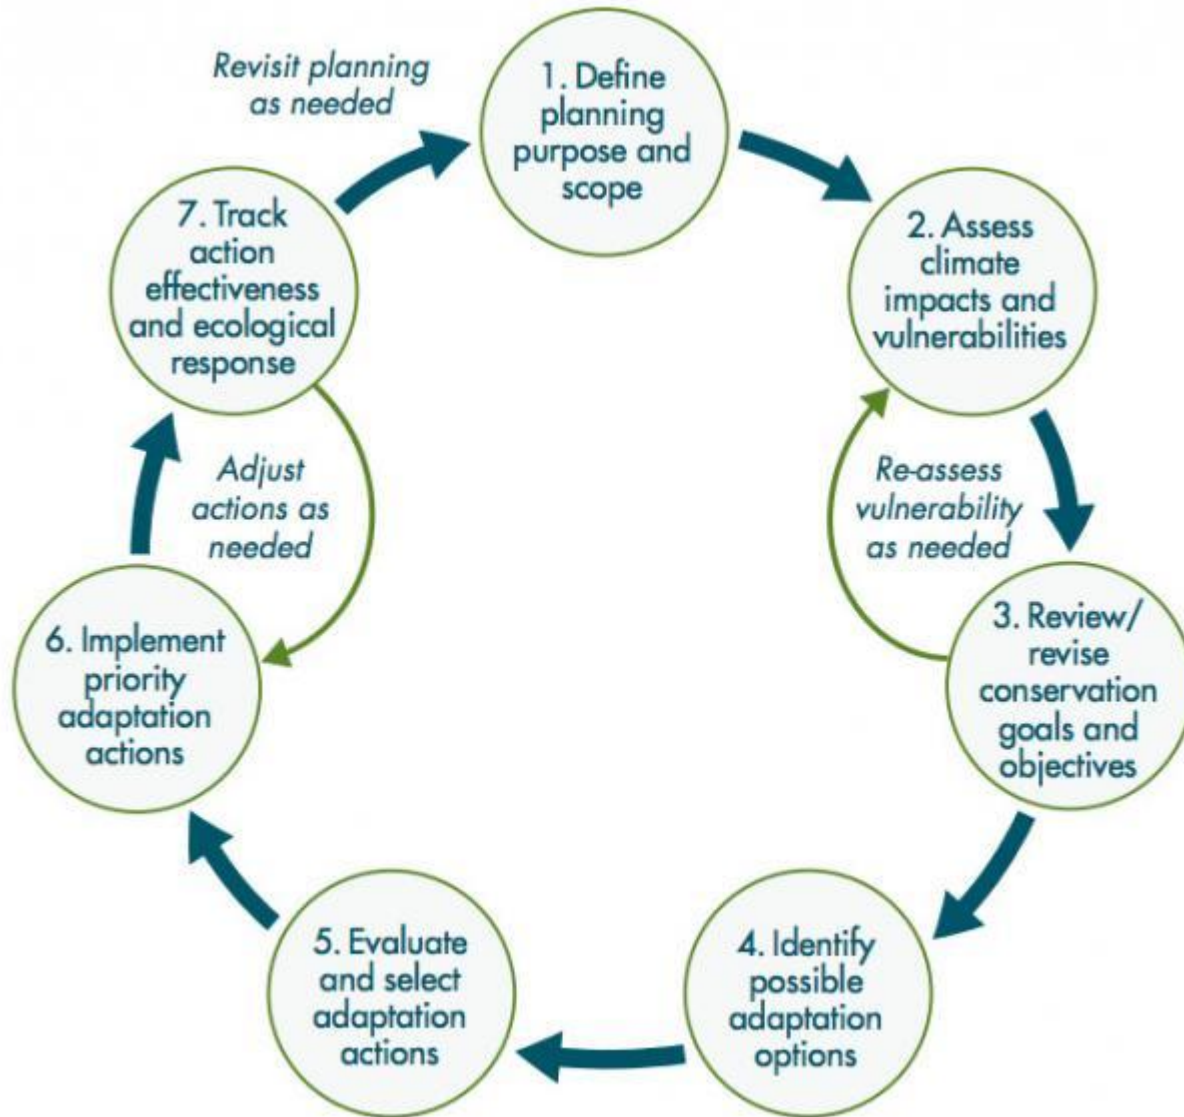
Revisit planning as needed

1. Define planning purpose and scope

2. Assess climate impacts and vulnerabilities

Re-assess vulnerability as needed

3. Review/ revise conservation goals and objectives

4. Identify possible adaptation options

5. Evaluate and select adaptation actions

6. Implement priority adaptation actions

Adjust actions as needed

7. Track action effectiveness and ecological response